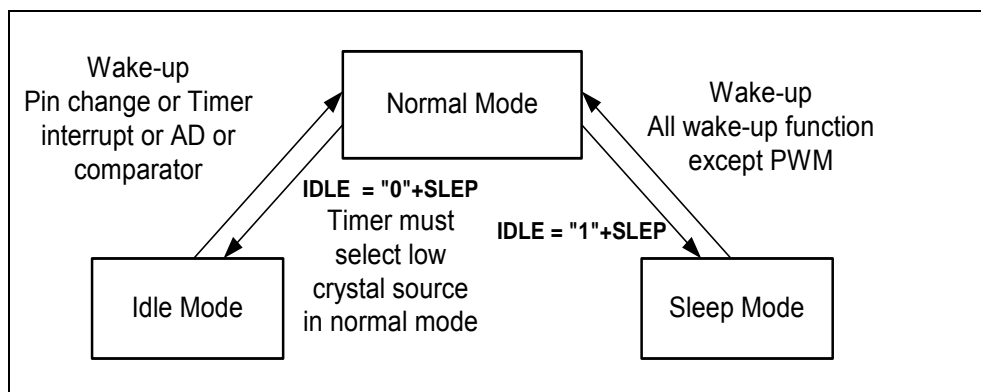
Wake-up
Pin change or Timer interrupt or AD or comparator

Normal Mode

Wake-up
All wake-up function except PWM

IDLE = "0"+SLEP
Timer must select low crystal source in normal mode

IDLE = "1"+SLEP

Idle Mode

Sleep Mode